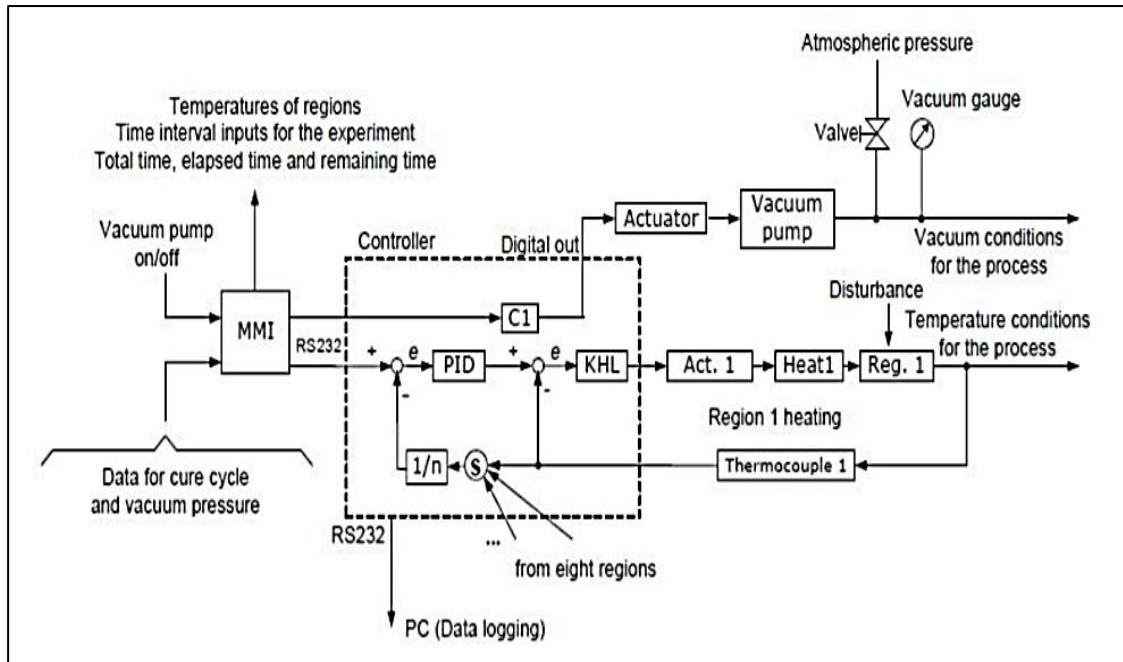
Atmospheric pressure

Temperatures of regions
Time interval inputs for the experiment
Total time, elapsed time and remaining time

Vacuum gauge

Valve

Vacuum pump on/off

Controller

Digital out

Actuator

Vacuum pump

Vacuum conditions for the process

Disturbance

MMI

C1

Temperature conditions for the process

RS232

+

e

PID

+

e

KHL

Act. 1

Heat1

Reg. 1

-

-

Region 1 heating

1/n

S

Thermocouple 1

Data for cure cycle and vacuum pressure

RS232

...

from eight regions

PC (Data logging)